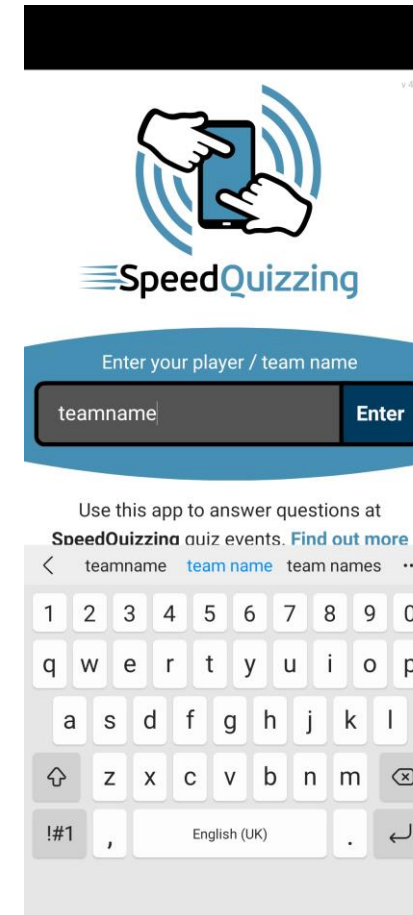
v4

SpeedQuizzing

Enter your player / team name

teamname

Enter

Use this app to answer questions at SpeedQuizzing quiz events. Find out more

<

teamname

team name

team names

1 2 3 4 5 6 7 8 9 0

q w e r t y u i o p

a s d f g h j k l

z x c v b n m

!#1

,

English (UK)

.